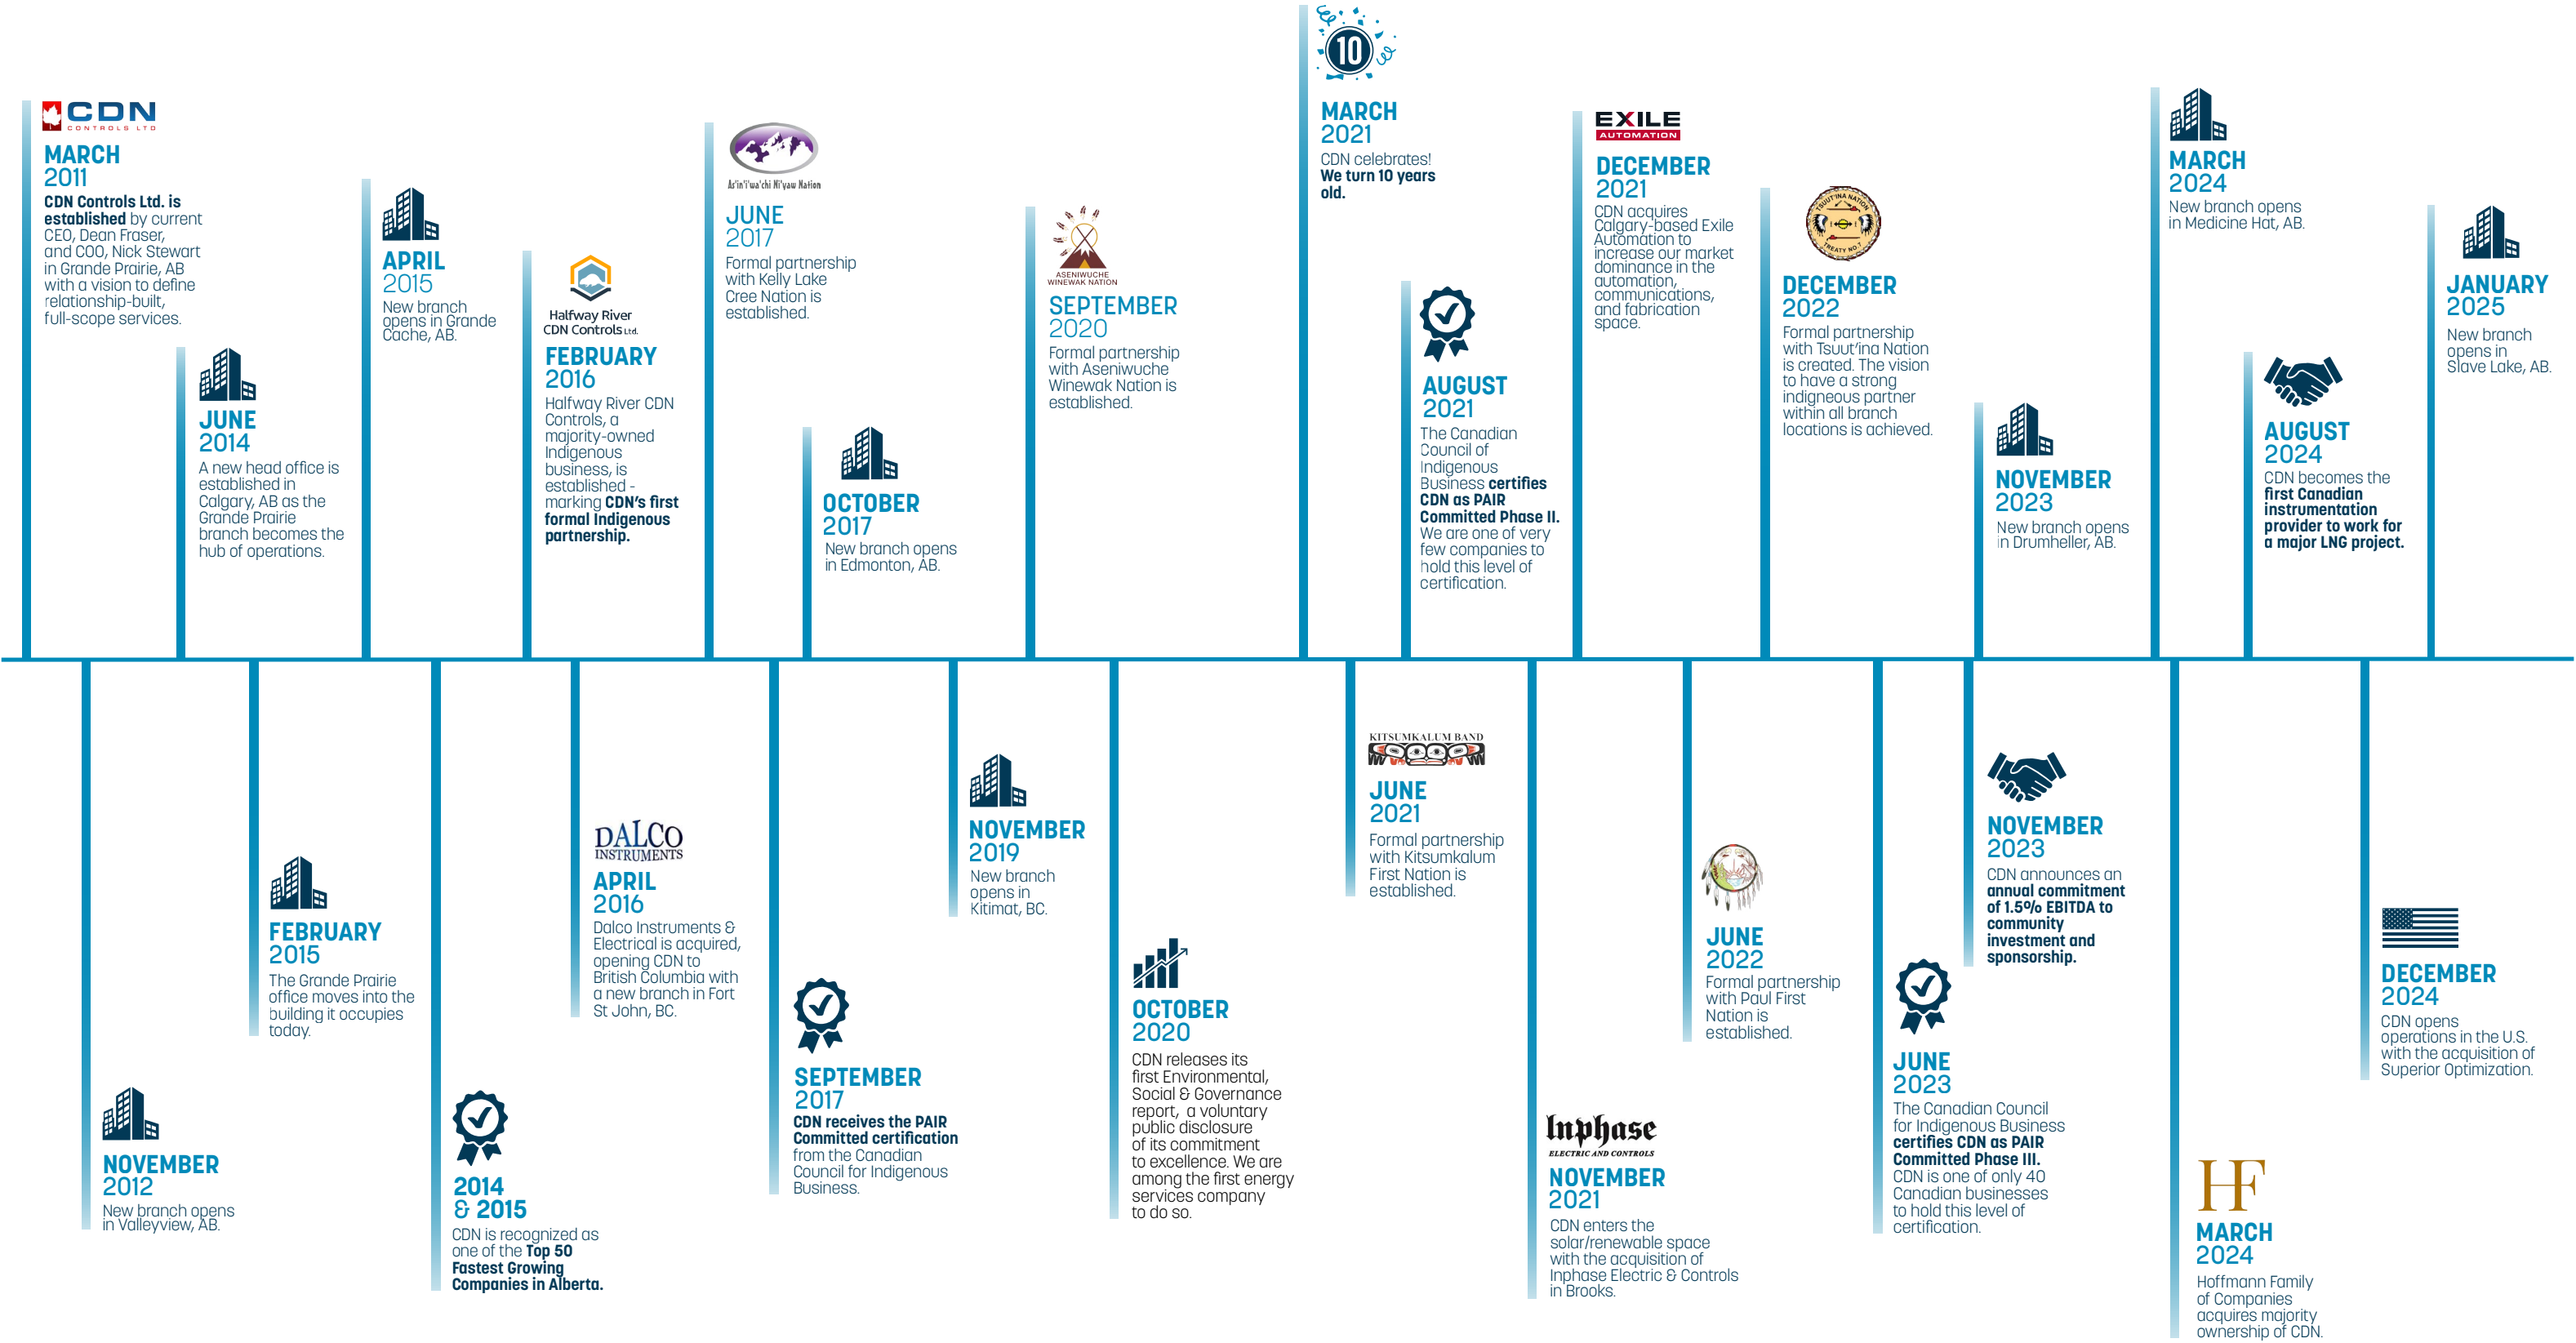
CDN CONTROLS LTD

MARCH 2011
CDN Controls Ltd. is established by current CEO, Dean Fraser, and COO, Nick Stewart in Grande Prairie, AB with a vision to define relationship-built, full-scope services.

NOVEMBER 2012
New branch opens in Valleyview, AB.

JUNE 2014
A new head office is established in Calgary, AB as the Grande Prairie branch becomes the hub of operations.

FEBRUARY 2015
The Grande Prairie office moves into the building it occupies today.

APRIL 2015
New branch opens in Grande Cache, AB.

2014 & 2015
CDN is recognized as one of the Top 50 Fastest Growing Companies in Alberta.

Halfway River CDN Controls Ltd.
FEBRUARY 2016
Halfway River CDN Controls, a majority-owned Indigenous business, is established - marking CDN's first formal Indigenous partnership.

DALCO INSTRUMENTS
APRIL 2016
Dalco Instruments & Electrical is acquired, opening CDN to British Columbia with a new branch in Fort St John, BC.

As'in'i'wa'chi Ni'yaw Nation
JUNE 2017
Formal partnership with Kelly Lake Cree Nation is established.

SEPTEMBER 2017
CDN receives the PAIR Committed certification from the Canadian Council for Indigenous Business.

OCTOBER 2017
New branch opens in Edmonton, AB.

NOVEMBER 2019
New branch opens in Kitimat, BC.

ASENIWUCHE WINEWAK NATION
SEPTEMBER 2020
Formal partnership with Aseniwuche Winewak Nation is established.

OCTOBER 2020
CDN releases its first Environmental, Social & Governance report, a voluntary public disclosure of its commitment to excellence. We are among the first energy services company to do so.

10
MARCH 2021
CDN celebrates! We turn 10 years old.

KITSUMKALUM BAND
JUNE 2021
Formal partnership with Kitsumkalum First Nation is established.

AUGUST 2021
The Canadian Council of Indigenous Business certifies CDN as PAIR Committed Phase II. We are one of very few companies to hold this level of certification.

Inphase ELECTRIC AND CONTROLS
NOVEMBER 2021
CDN enters the solar/renewable space with the acquisition of Inphase Electric & Controls in Brooks.

EXILE AUTOMATION
DECEMBER 2021
CDN acquires Calgary-based Exile Automation to increase our market dominance in the automation, communications, and fabrication space.

JUNE 2022
Formal partnership with Paul First Nation is established.

TSUUT'INA NATION TREATY NO.7
DECEMBER 2022
Formal partnership with Tsuut'ina Nation is created. The vision to have a strong indigneous partner within all branch locations is achieved.

JUNE 2023
The Canadian Council for Indigenous Business certifies CDN as PAIR Committed Phase III. CDN is one of only 40 Canadian businesses to hold this level of certification.

NOVEMBER 2023
New branch opens in Drumheller, AB.

NOVEMBER 2023
CDN announces an annual commitment of 1.5% EBITDA to community investment and sponsorship.

MARCH 2024
New branch opens in Medicine Hat, AB.

HF
MARCH 2024
Hoffmann Family of Companies acquires majority ownership of CDN.

AUGUST 2024
CDN becomes the first Canadian instrumentation provider to work for a major LNG project.

DECEMBER 2024
CDN opens operations in the U.S. with the acquisition of Superior Optimization.

JANUARY 2025
New branch opens in Slave Lake, AB.